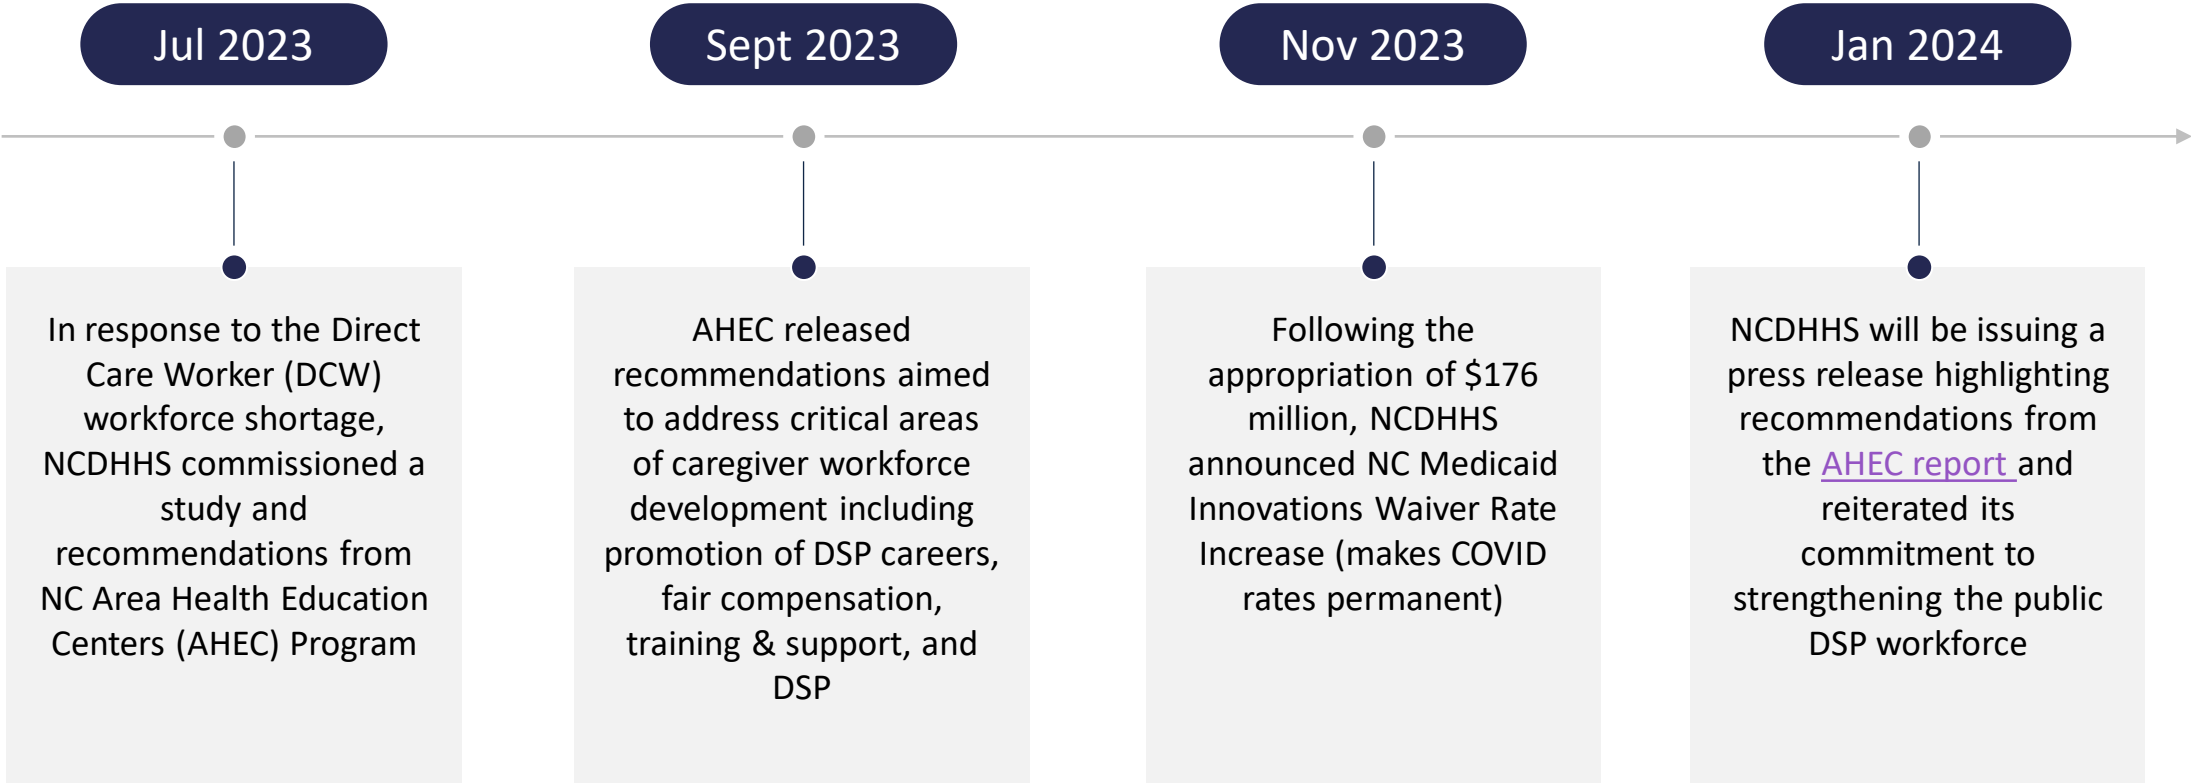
Jul 2023

In response to the Direct Care Worker (DCW) workforce shortage, NCDHHS commissioned a study and recommendations from NC Area Health Education Centers (AHEC) Program

Sept 2023

AHEC released recommendations aimed to address critical areas of caregiver workforce development including promotion of DSP careers, fair compensation, training & support, and DSP

Nov 2023

Following the appropriation of $176 million, NCDHHS announced NC Medicaid Innovations Waiver Rate Increase (makes COVID rates permanent)

Jan 2024

NCDHHS will be issuing a press release highlighting recommendations from the AHEC report and reiterated its commitment to strengthening the public DSP workforce